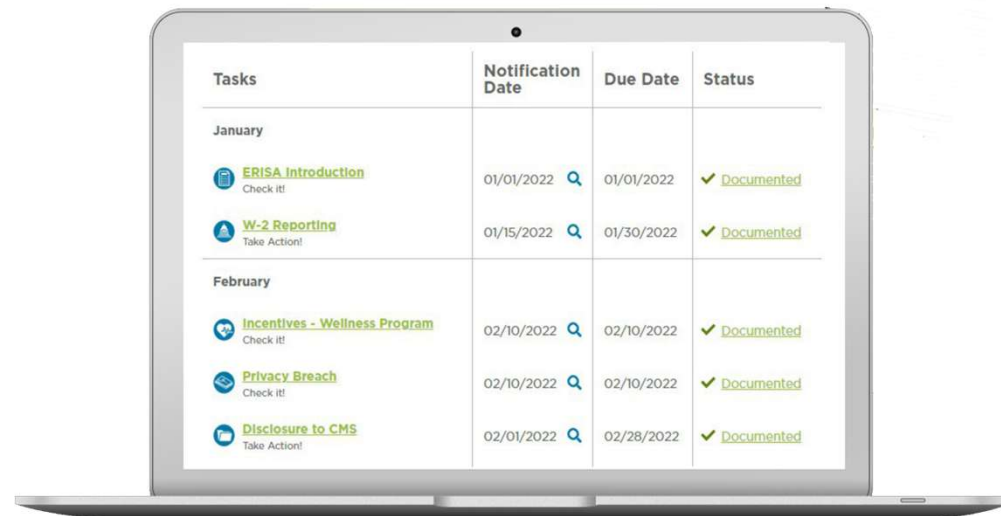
| Tasks | Notification Date | Due Date | Status |
|---|---|---|---|
| January | | | |
| ERISA Introduction Check it! | 01/01/2022 | 01/01/2022 | ✔ Documented |
| W-2 Reporting Take Action! | 01/15/2022 | 01/30/2022 | ✔ Documented |
| February | | | |
| Incentives - Wellness Program Check it! | 02/10/2022 | 02/10/2022 | ✔ Documented |
| Privacy Breach Check it! | 02/10/2022 | 02/10/2022 | ✔ Documented |
| Disclosure to CMS Take Action! | 02/01/2022 | 02/28/2022 | ✔ Documented |